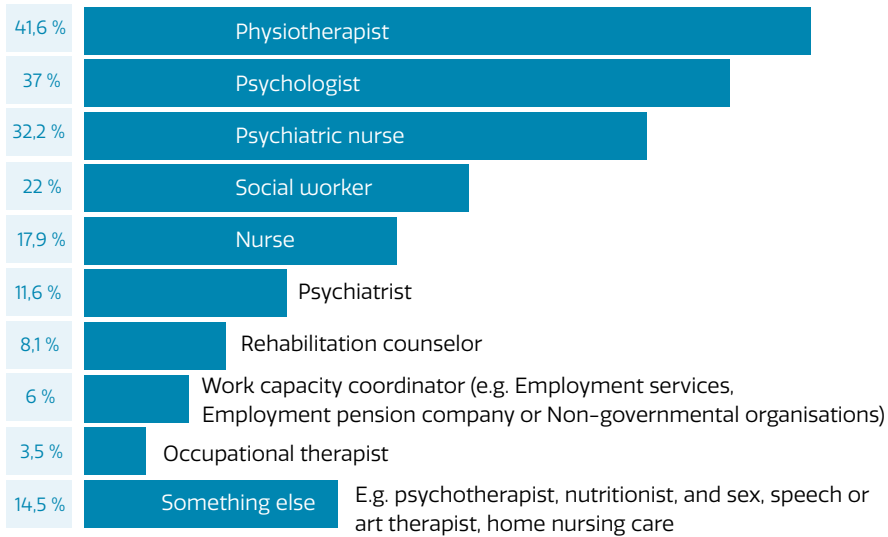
41,6 % Physiotherapist
37 % Psychologist
32,2 % Psychiatric nurse
22 % Social worker
17,9 % Nurse
11,6 % Psychiatrist
8,1 % Rehabilitation counselor
6 % Work capacity coordinator (e.g. Employment services, Employment pension company or Non-governmental organisations)
3,5 % Occupational therapist
14,5 % Something else E.g. psychotherapist, nutritionist, and sex, speech or art therapist, home nursing care